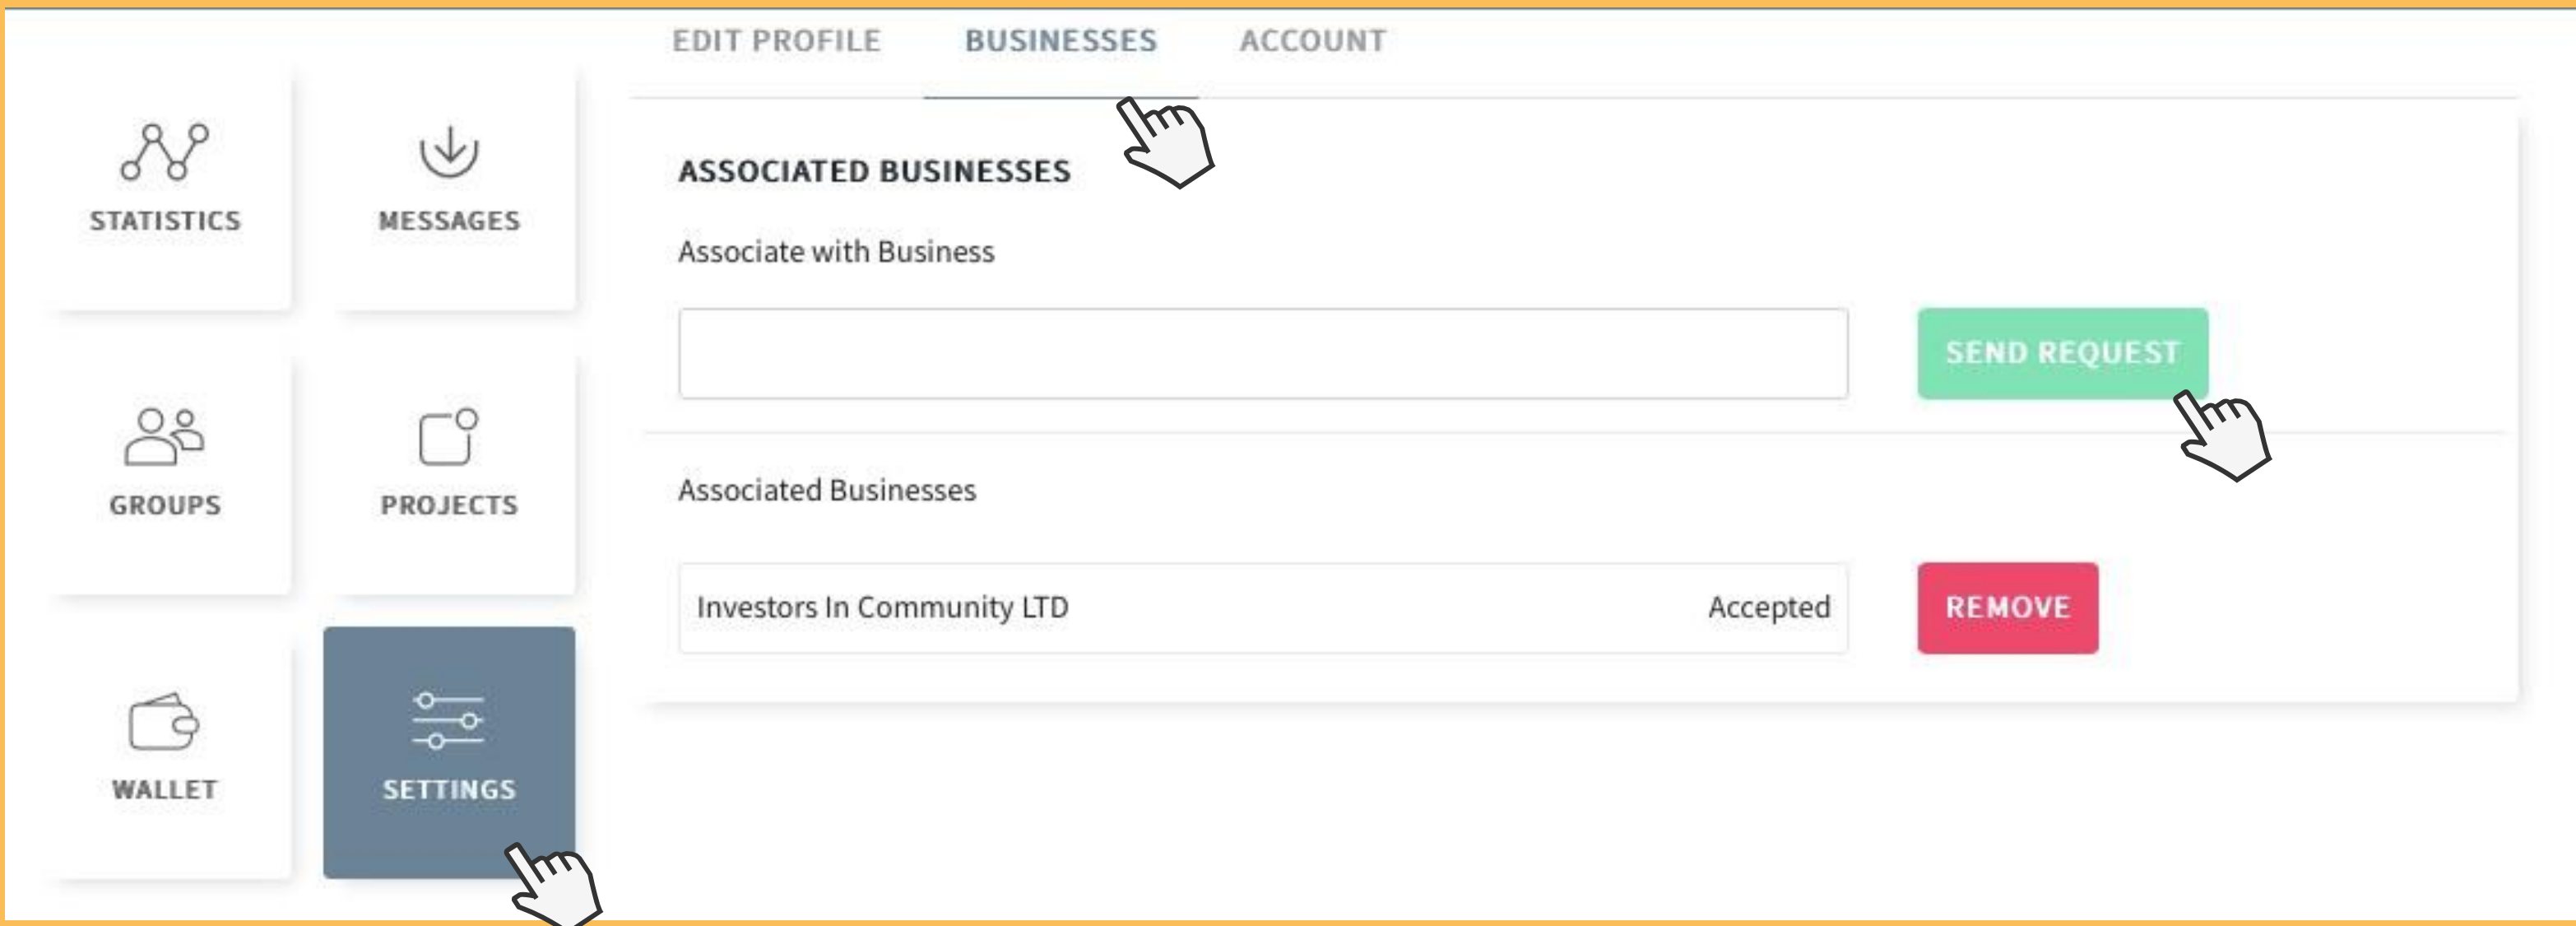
STATISTICS

MESSAGES

GROUPS

PROJECTS

WALLET

SETTINGS

EDIT PROFILE BUSINESSES ACCOUNT

ASSOCIATED BUSINESSES

Associate with Business

SEND REQUEST

Associated Businesses

| Investors In Community LTD | Accepted |
|---|---|

REMOVE